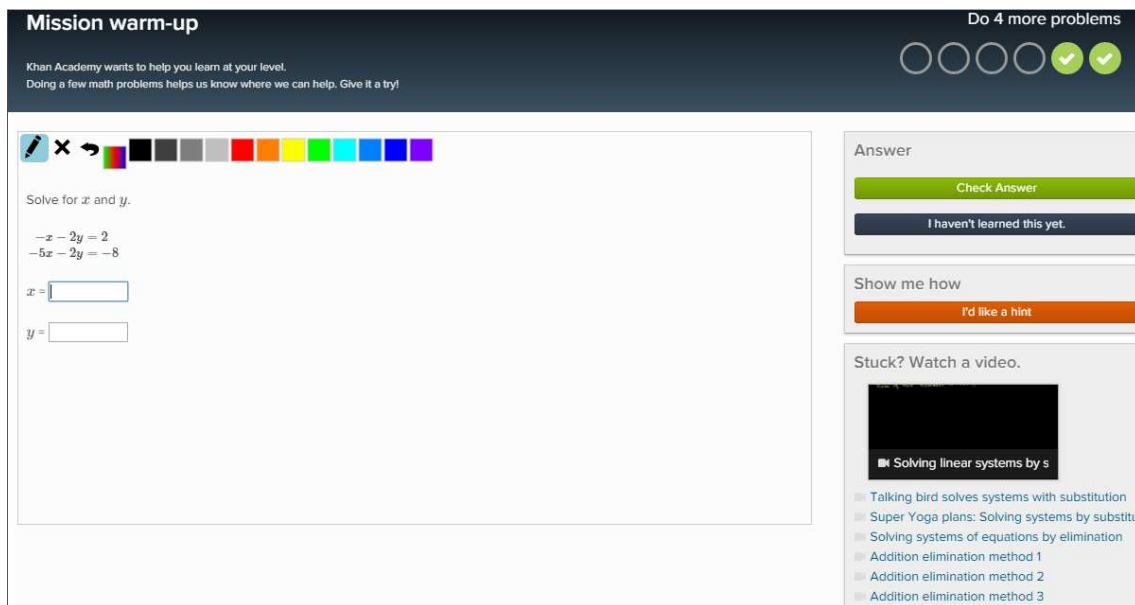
Mission warm-up

Do 4 more problems

Khan Academy wants to help you learn at your level.
Doing a few math problems helps us know where we can help. Give it a try!

Solve for $x$ and $y$.

$-x-2y=2$
$-5x-2y=-8$

$x =$

$y =$

Answer

Check Answer

I haven't learned this yet.

Show me how

I'd like a hint

Stuck? Watch a video.

Solving linear systems by s

Talking bird solves systems with substitution
Super Yoga plans: Solving systems by substitu
Solving systems of equations by elimination
Addition elimination method 1
Addition elimination method 2
Addition elimination method 3